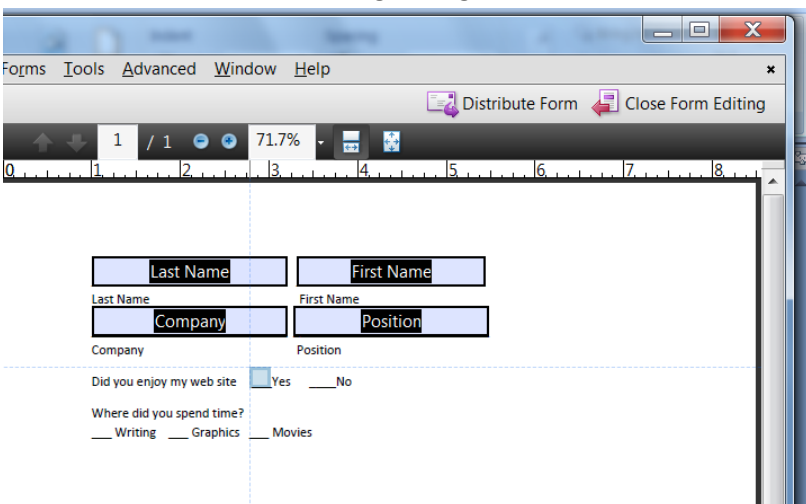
Forms Tools Advanced Window Help
Distribute Form Close Form Editing
1 / 1 71.7%
0 1 2 3 4 5 6 7 8

Last Name First Name
Last Name First Name
Company Position
Company Position

Did you enjoy my web site ___Yes ___No

Where did you spend time?
___ Writing ___ Graphics ___ Movies